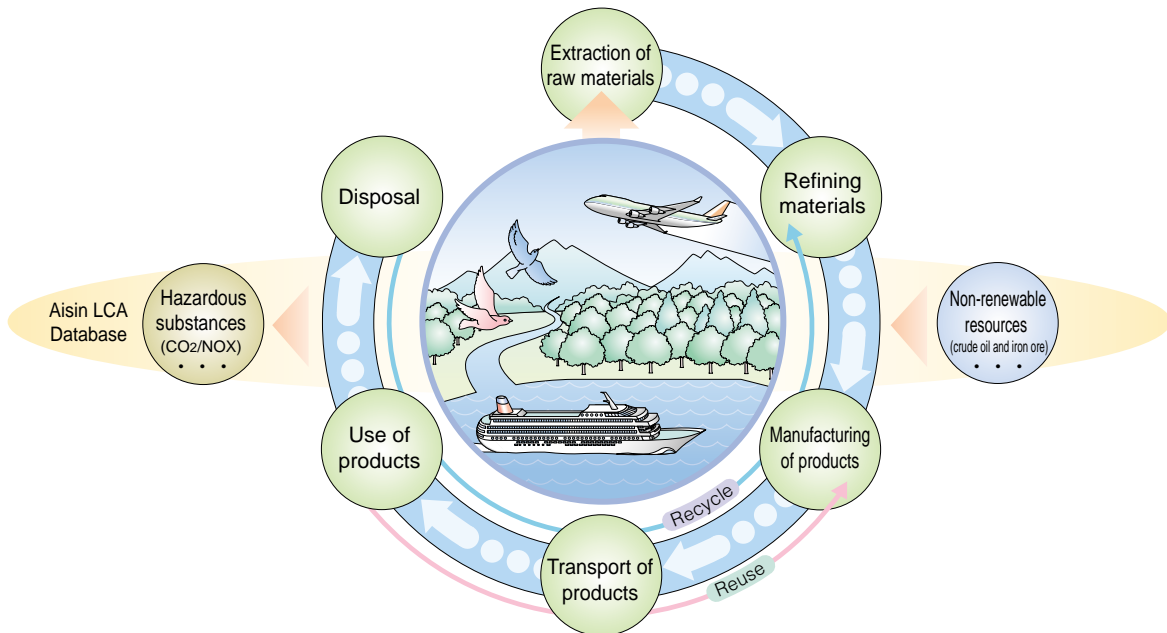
Extraction of raw materials

Refining materials

Non-renewable resources (crude oil and iron ore)
・・・

Manufacturing of products

Recycle

Reuse

Transport of products

Use of products

Aisin LCA Database

Hazardous substances ($CO_2$/NOX)
・・・

Disposal